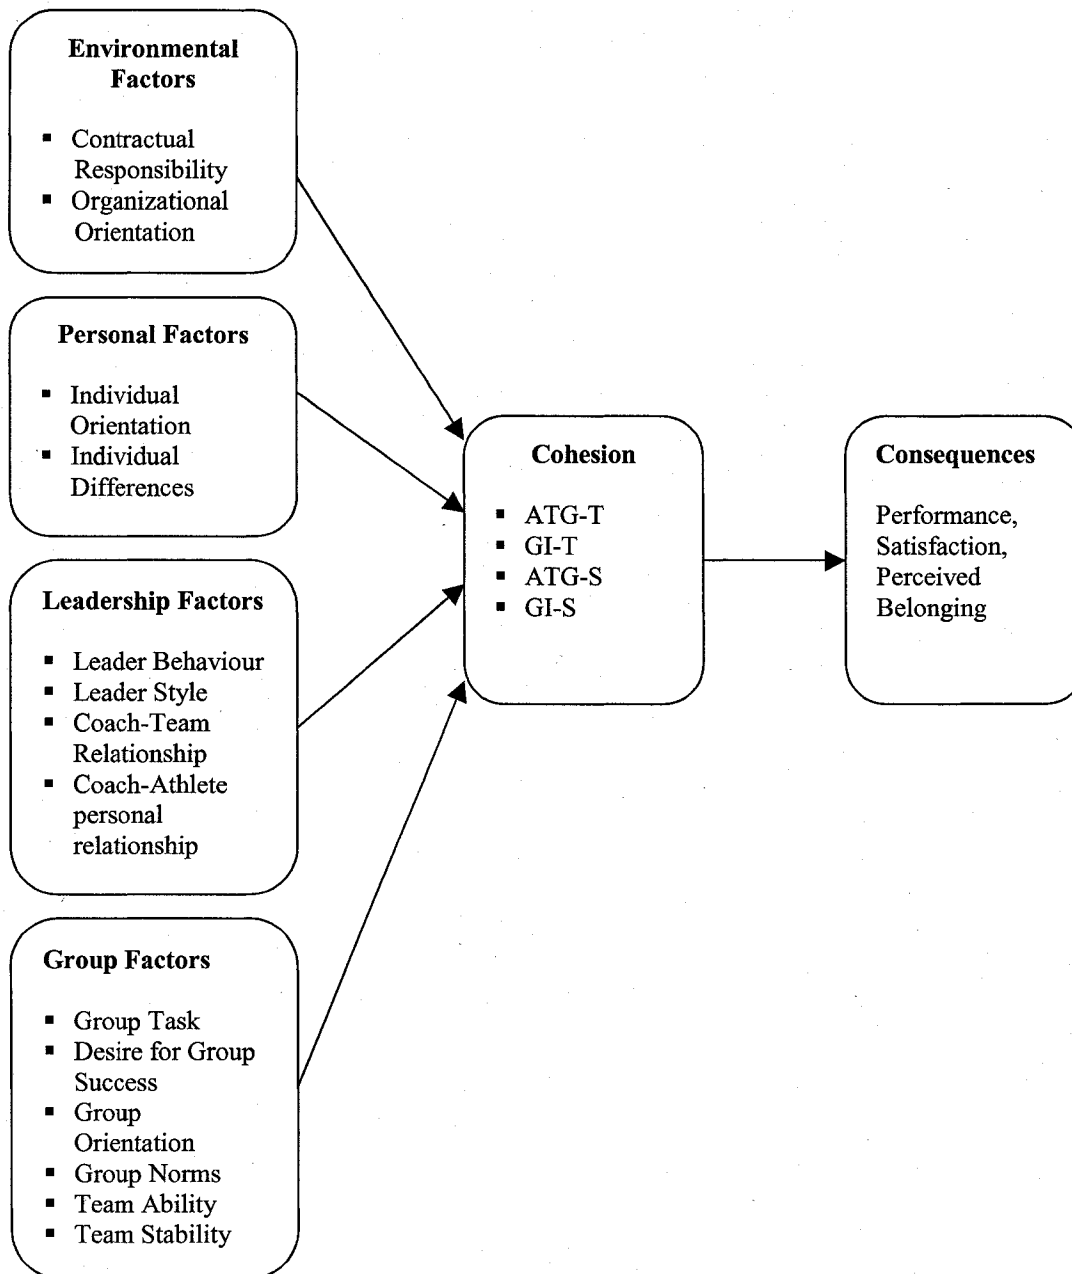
**Environmental Factors**

- Contractual Responsibility
- Organizational Orientation

**Personal Factors**

- Individual Orientation
- Individual Differences

**Leadership Factors**

- Leader Behaviour
- Leader Style
- Coach-Team Relationship
- Coach-Athlete personal relationship

**Group Factors**

- Group Task
- Desire for Group Success
- Group Orientation
- Group Norms
- Team Ability
- Team Stability

**Cohesion**

- ATG-T
- GI-T
- ATG-S
- GI-S

**Consequences**

Performance, Satisfaction, Perceived Belonging